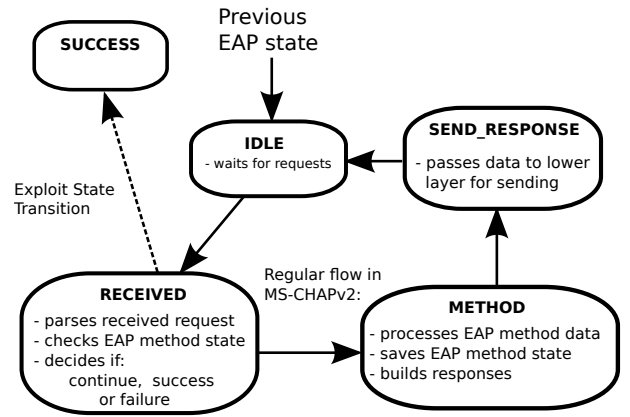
Previous EAP state

SUCCESS

IDLE
- waits for requests

SEND_RESPONSE
- passes data to lower layer for sending

Exploit State Transition

Regular flow in MS-CHAPv2:

RECEIVED
- parses received request
- checks EAP method state
- decides if:
continue, success or failure

METHOD
- processes EAP method data
- saves EAP method state
- builds responses